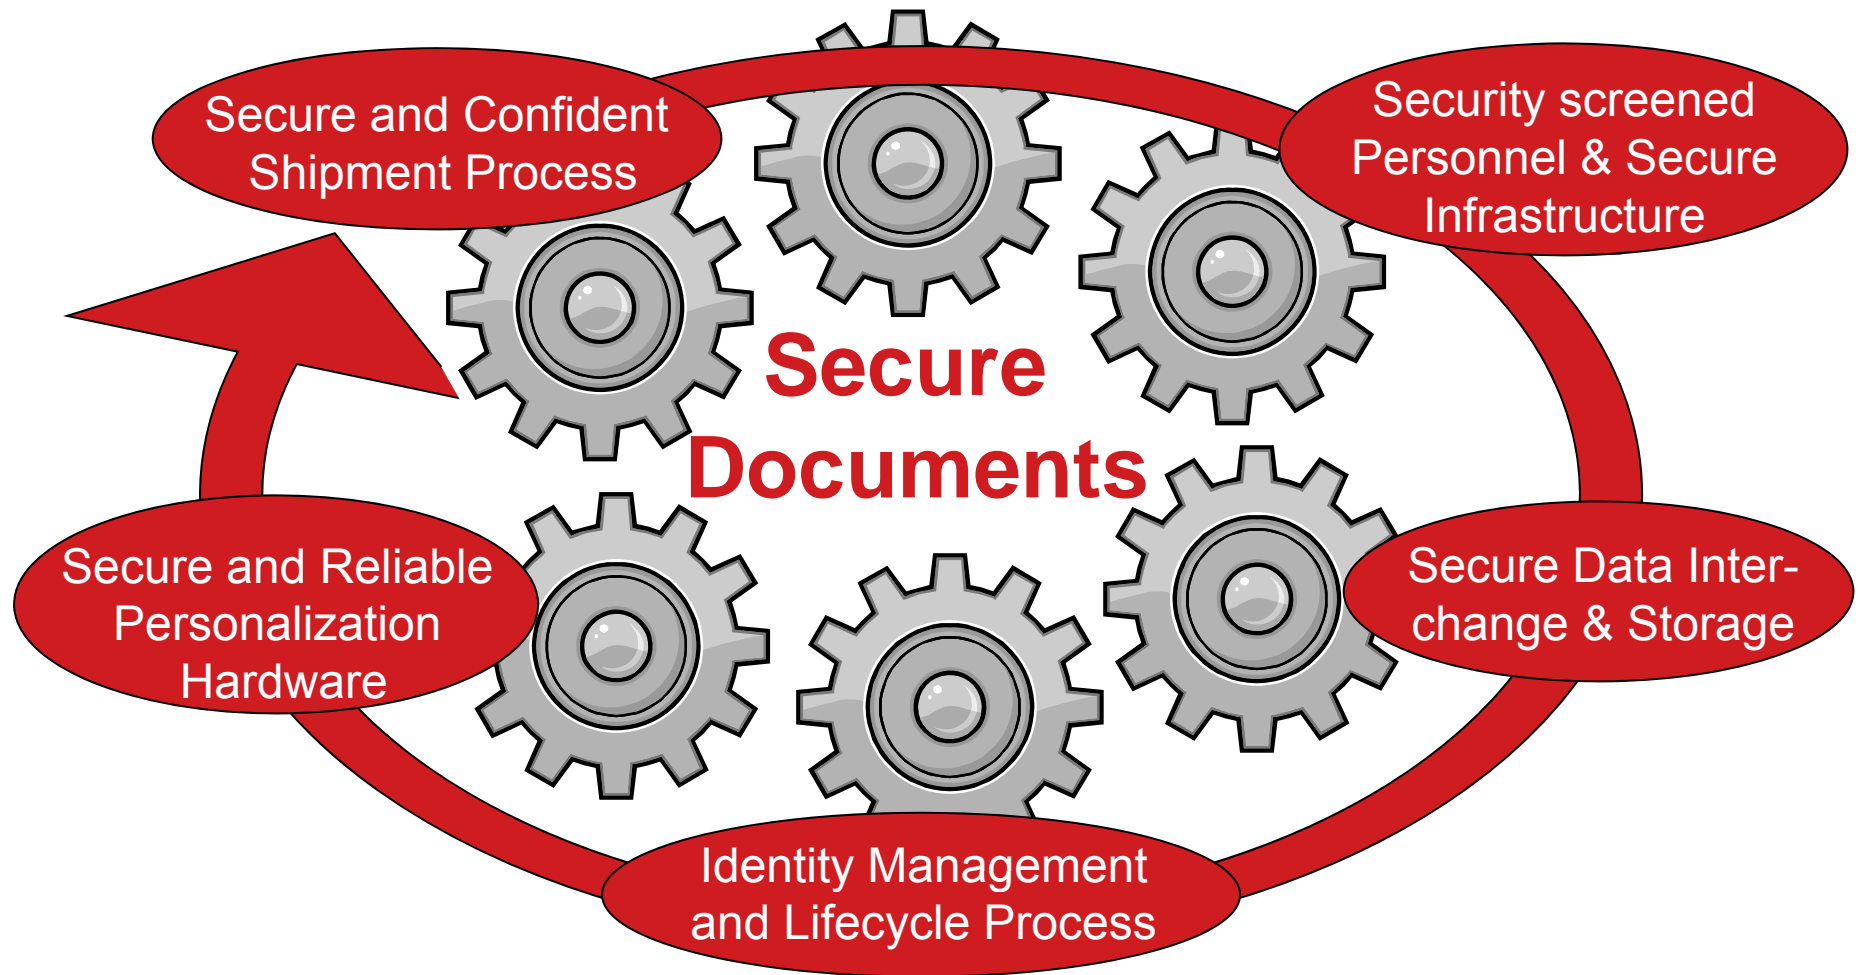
Secure and Confident Shipment Process

Security screened Personnel & Secure Infrastructure

Secure Documents

Secure and Reliable Personalization Hardware

Secure Data Interchange & Storage

Identity Management and Lifecycle Process